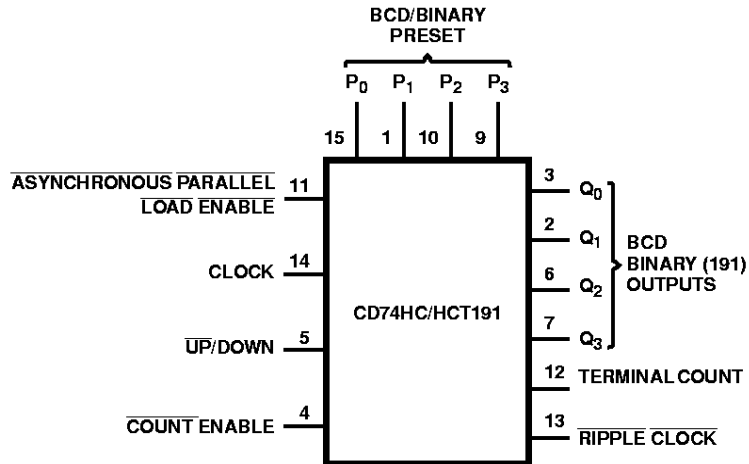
BCD/BINARY PRESET

$P_0$ $P_1$ $P_2$ $P_3$

15 1 10 9

$\overline{\text{ASYNCHRONOUS}}$ $\overline{\text{PARALLEL}}$ $\overline{\text{LOAD}}$ $\overline{\text{ENABLE}}$ 11

CLOCK 14

$\overline{\text{UP}}$/DOWN 5

$\overline{\text{COUNT}}$ ENABLE 4

CD74HC/HCT191

3 $Q_0$

2 $Q_1$

6 $Q_2$

7 $Q_3$

BCD BINARY (191) OUTPUTS

12 TERMINAL COUNT

13 $\overline{\text{RIPPLE}}$ $\overline{\text{CLOCK}}$